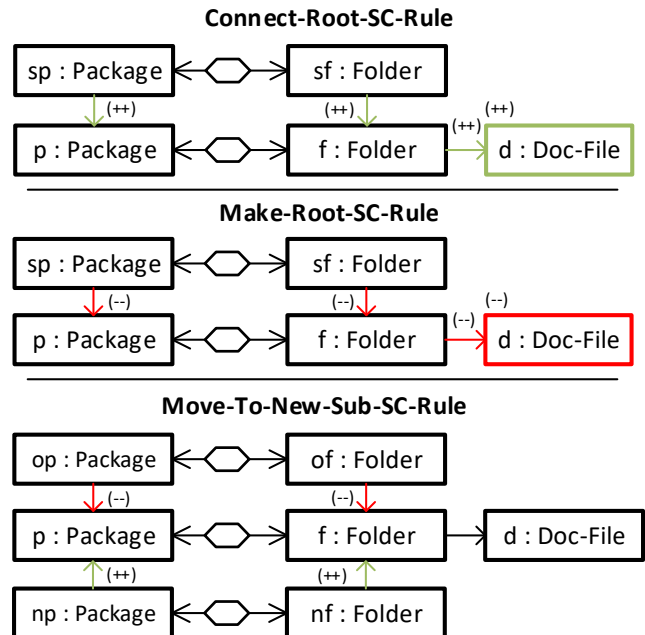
Connect-Root-SC-Rule

sp : Package

sf : Folder

(++)

(++)

(++)

(++)

p : Package

f : Folder

d : Doc-File

Make-Root-SC-Rule

sp : Package

sf : Folder

(--)

(--)

(--)

(--)

p : Package

f : Folder

d : Doc-File

Move-To-New-Sub-SC-Rule

op : Package

of : Folder

(--)

(--)

p : Package

f : Folder

d : Doc-File

(++)

(++)

np : Package

nf : Folder